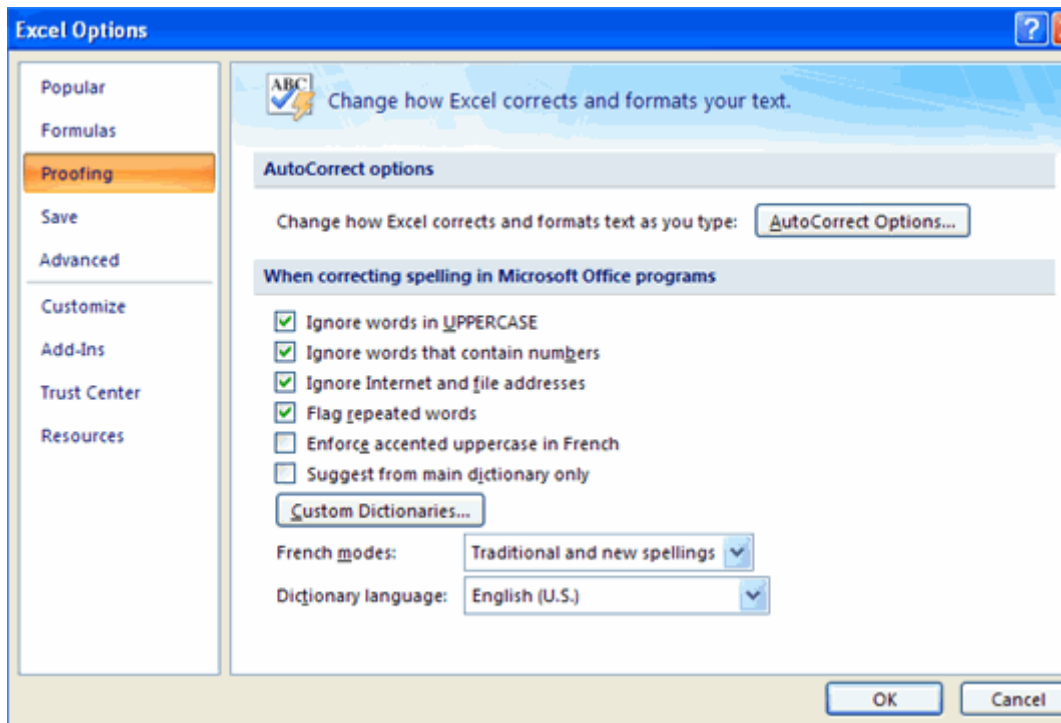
Excel Options

?

Popular
Formulas
Proofing
Save
Advanced
Customize
Add-Ins
Trust Center
Resources

ABC

Change how Excel corrects and formats your text.

AutoCorrect options

Change how Excel corrects and formats text as you type: AutoCorrect Options...

When correcting spelling in Microsoft Office programs

Ignore words in UPPERCASE
Ignore words that contain numbers
Ignore Internet and file addresses
Flag repeated words
Enforce accented uppercase in French
Suggest from main dictionary only

Custom Dictionaries...

French modes: Traditional and new spellings

Dictionary language: English (U.S.)

OK
Cancel